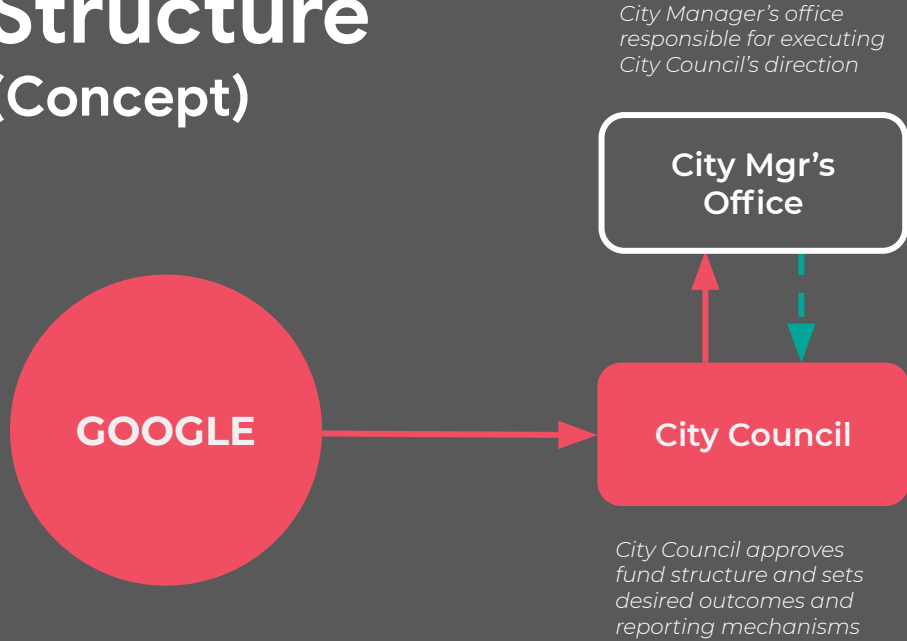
Structure
(Concept)

City Manager's office responsible for executing City Council's direction

City Mgr's Office

GOOGLE

City Council

City Council approves fund structure and sets desired outcomes and reporting mechanisms